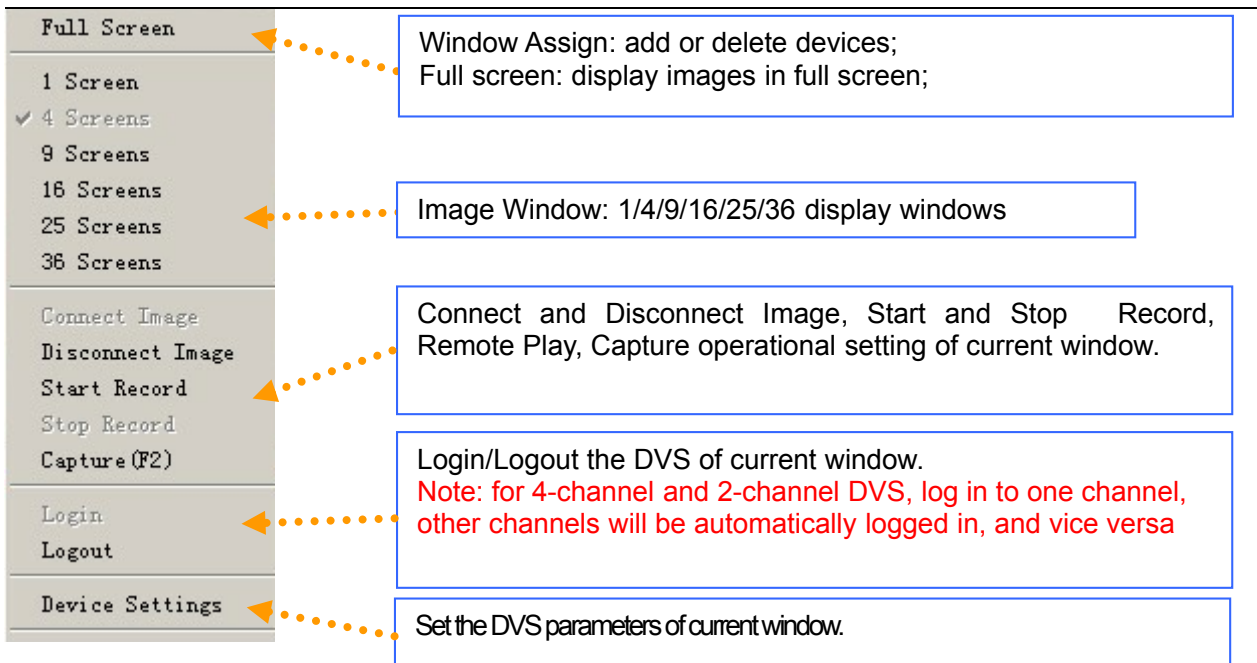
Full Screen

1 Screen
4 Screens
9 Screens
16 Screens
25 Screens
36 Screens

Connect Image
Disconnect Image
Start Record
Stop Record
Capture(F2)

Login
Logout

Device Settings

Window Assign: add or delete devices;
Full screen: display images in full screen;

Image Window: 1/4/9/16/25/36 display windows

Connect and Disconnect Image, Start and Stop Record, Remote Play, Capture operational setting of current window.

Login/Logout the DVS of current window.
Note: for 4-channel and 2-channel DVS, log in to one channel, other channels will be automatically logged in, and vice versa

Set the DVS parameters of current window.